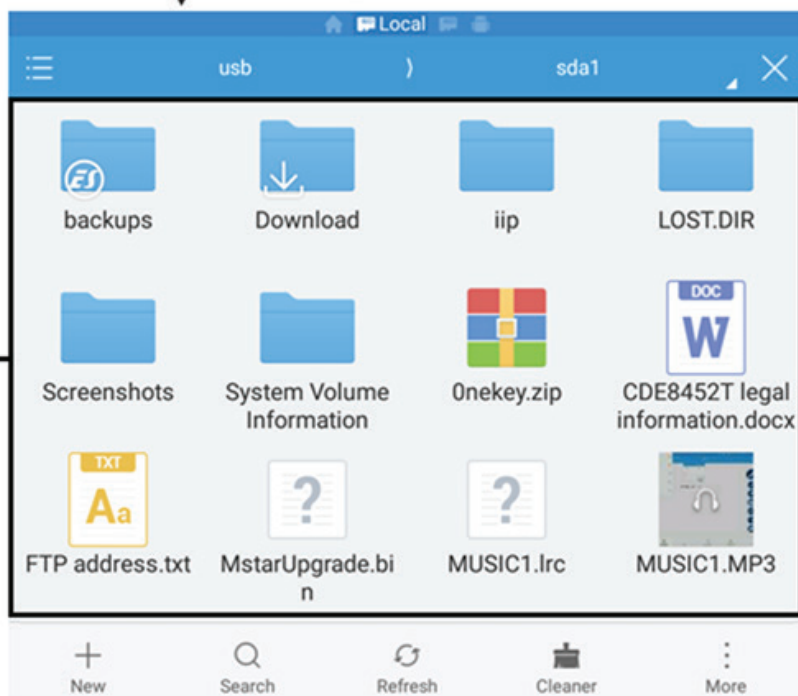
Local

usb 〉 sda1

ES

backups

Download

iip

LOST.DIR

Screenshots

System Volume Information

0nekey.zip

DOC
W

CDE8452T legal information.docx

TXT
Aa

FTP address.txt

?

MstarUpgrade.bin

?

MUSIC1.lrc

MUSIC1.MP3

New

Search

Refresh

Cleaner

More